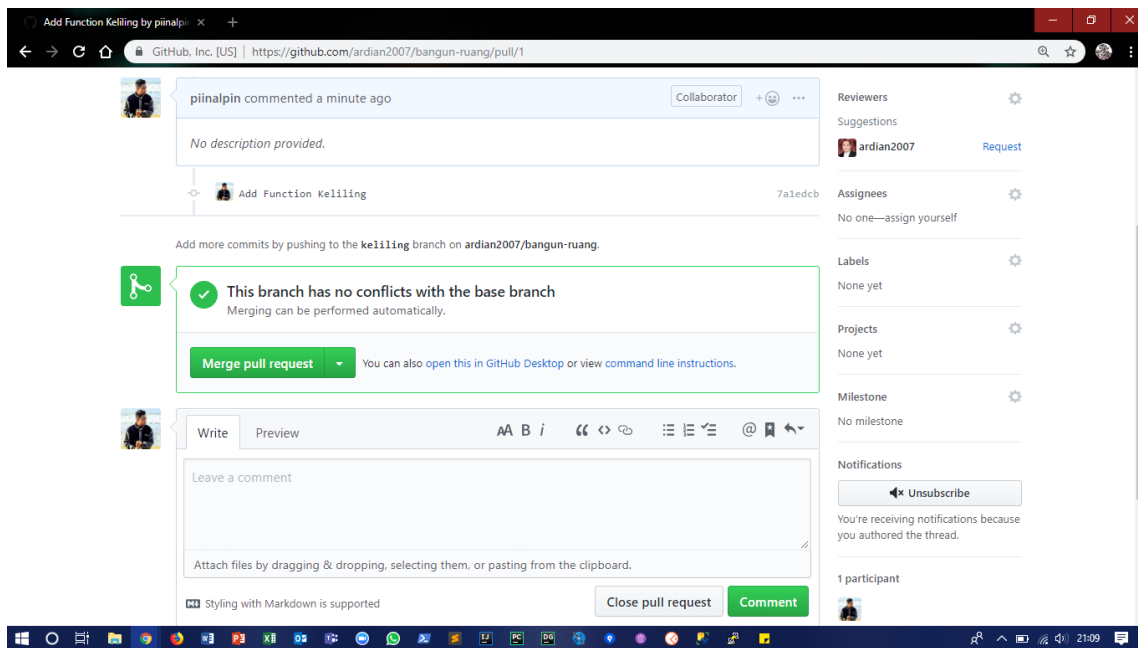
Add Function Keliling by piinalpi ×

GitHub, Inc. [US] | https://github.com/ardian2007/bangun-ruang/pull/1

piinalpin commented a minute ago

Collaborator

No description provided.

Add Function Keliling

7a1edcb

Add more commits by pushing to the keliling branch on ardian2007/bangun-ruang.

This branch has no conflicts with the base branch

Merging can be performed automatically.

Merge pull request

You can also open this in GitHub Desktop or view command line instructions.

Write

Preview

AA B i

Leave a comment

Attach files by dragging & dropping, selecting them, or pasting from the clipboard.

Styling with Markdown is supported

Close pull request

Comment

Reviewers

Suggestions

ardian2007

Request

Assignees

No one—assign yourself

Labels

None yet

Projects

None yet

Milestone

No milestone

Notifications

Unsubscribe

You're receiving notifications because you authored the thread.

1 participant

21:09